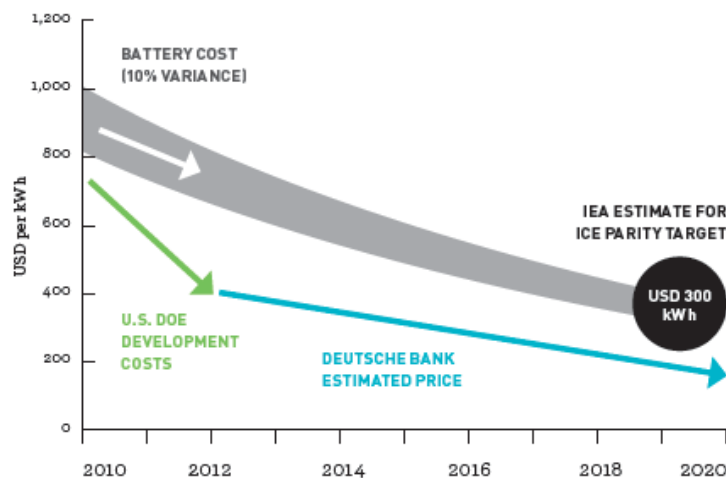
1,200

1,000

800

600

400

200

0

USD per kWh

BATTERY COST (10% VARIANCE)

IEA ESTIMATE FOR ICE PARITY TARGET

USD 300 kWh

U.S. DOE DEVELOPMENT COSTS

DEUTSCHE BANK ESTIMATED PRICE

2010 2012 2014 2016 2018 2020